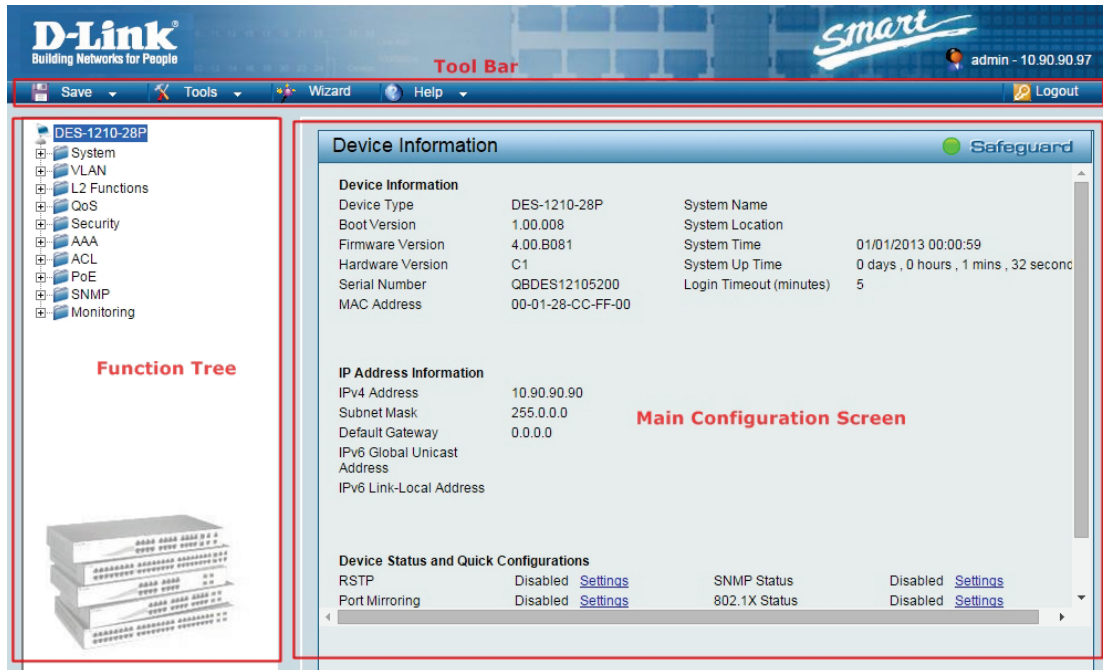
D-Link®
Building Networks for People

Smart

admin - 10.90.90.97

Tool Bar

Save Tools Wizard Help Logout

DES-1210-28P
System
VLAN
L2 Functions
QoS
Security
AAA
ACL
PoE
SNMP
Monitoring

Function Tree

Device Information

Safeguard

Device Information

| | | | |
|---|---|---|---|
| Device Type | DES-1210-28P | System Name | |
| Boot Version | 1.00.008 | System Location | |
| Firmware Version | 4.00.B081 | System Time | 01/01/2013 00:00:59 |
| Hardware Version | C1 | System Up Time | 0 days , 0 hours , 1 mins , 32 second |
| Serial Number | QBDES12105200 | Login Timeout (minutes) | 5 |
| MAC Address | 00-01-28-CC-FF-00 | | |

IP Address Information

| | |
|---|---|
| IPv4 Address | 10.90.90.90 |
| Subnet Mask | 255.0.0.0 |
| Default Gateway | 0.0.0.0 |
| IPv6 Global Unicast Address | |
| IPv6 Link-Local Address | |

Main Configuration Screen

Device Status and Quick Configurations

| | | | |
|---|---|---|---|
| RSTP | Disabled Settings | SNMP Status | Disabled Settings |
| Port Mirroring | Disabled Settings | 802.1X Status | Disabled Settings |